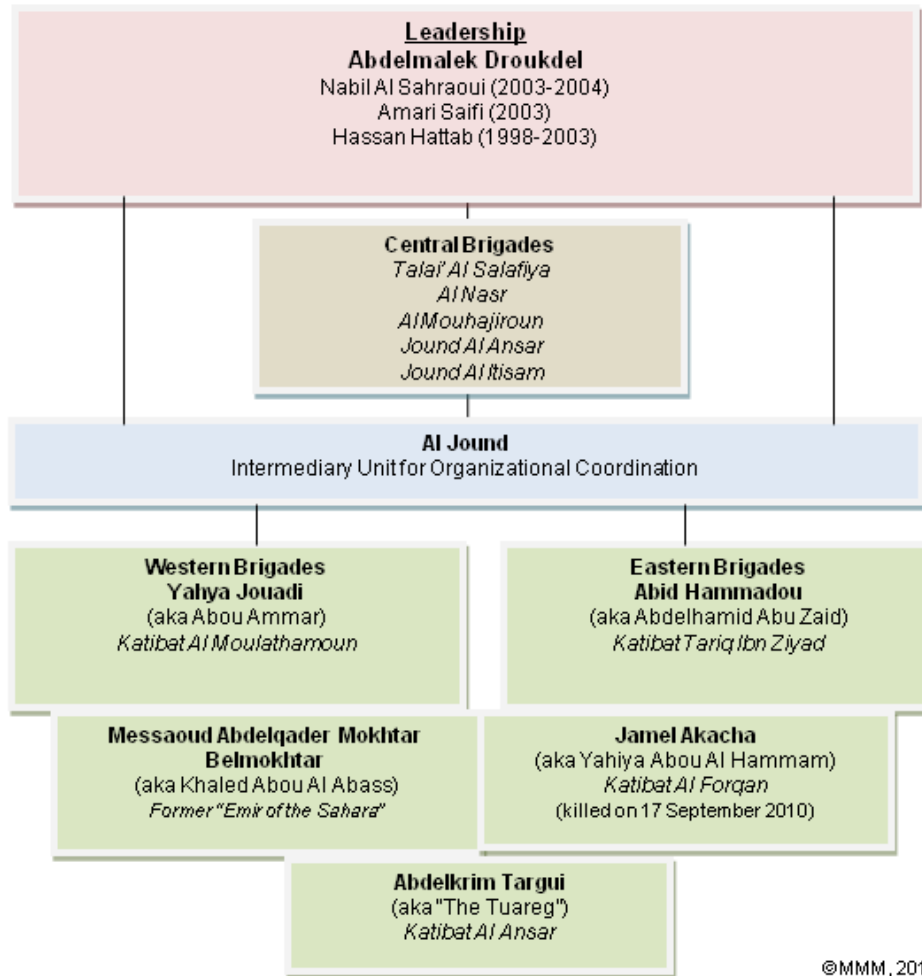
Leadership
Abdelmalek Droukdel
Nabil Al Sahraoui (2003-2004)
Amari Saifi (2003)
Hassan Hattab (1998-2003)

Central Brigades
Talai' Al Salafiya
Al Nasr
Al Mouhajiroun
Jound Al Ansar
Jound Al Itisam

Al Jound
Intermediary Unit for Organizational Coordination

Western Brigades
Yahya Jouadi
(aka Abou Ammar)
Katibat Al Moulathamoun

Eastern Brigades
Abid Hammadou
(aka Abdelhamid Abu Zaid)
Katibat Tariq Ibn Ziyad

Messaoud Abdelqader Mokhtar Belmokhtar
(aka Khaled Abou Al Abass)
Former "Emir of the Sahara"

Jamel Akacha
(aka Yahiya Abou Al Hammam)
Katibat Al Forqan
(killed on 17 September 2010)

Abdelkrim Targui
(aka "The Tuareg")
Katibat Al Ansar

©MMM, 201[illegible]